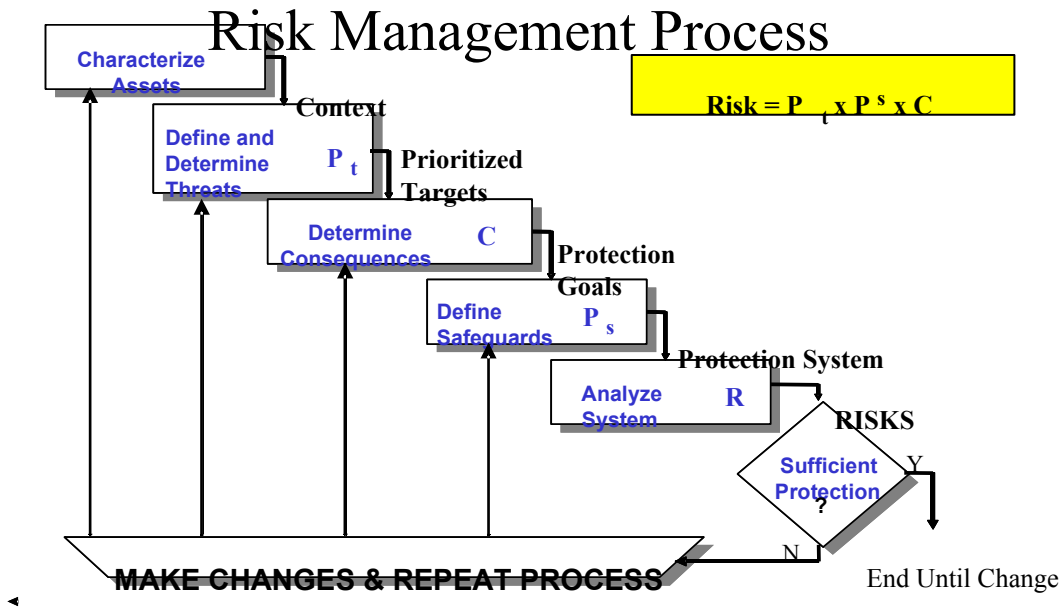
Risk Management Process

Risk = $P_t$ x $P^s$ x C

Characterize Assets

Context

Define and Determine Threats $P_t$

Prioritized Targets

Determine Consequences C

Protection Goals

Define Safeguards $P_s$

Protection System

Analyze System R

RISKS

Sufficient Protection ?

Y

N

MAKE CHANGES & REPEAT PROCESS

End Until Change